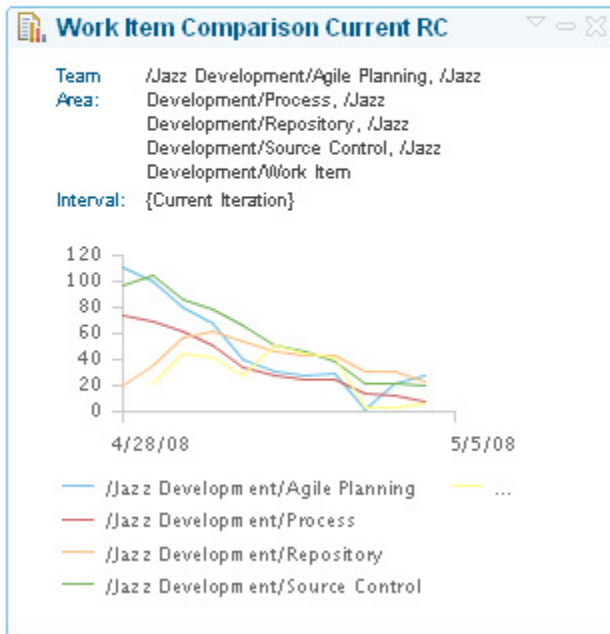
Work Item Comparison Current RC

Team Area: /Jazz Development/Agile Planning, /Jazz Development/Process, /Jazz Development/Repository, /Jazz Development/Source Control, /Jazz Development/Work Item

Interval: {Current Iteration}

120
100
80
60
40
20
0

4/28/08
5/5/08

/Jazz Development/Agile Planning
...
/Jazz Development/Process
/Jazz Development/Repository
/Jazz Development/Source Control